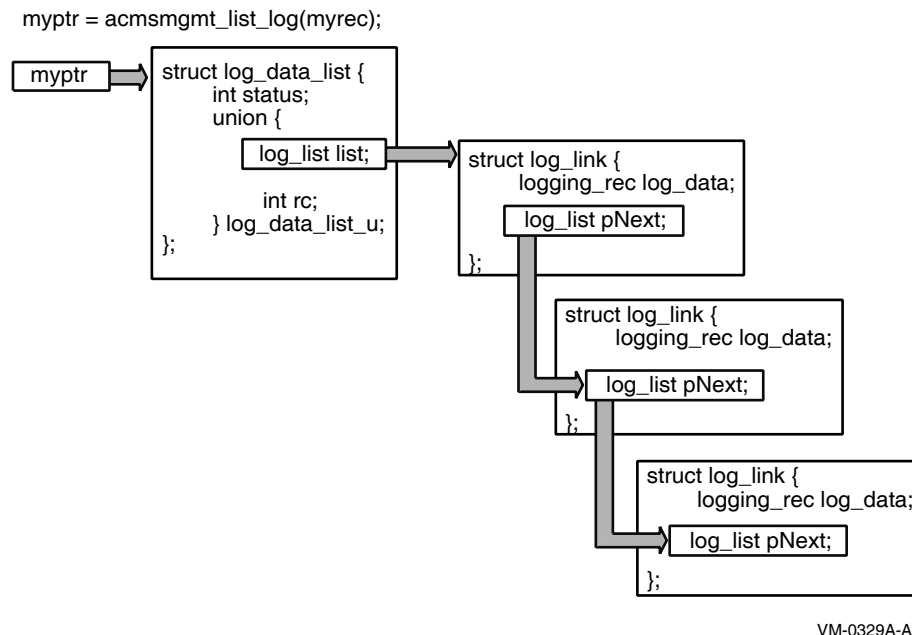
myptr = acmsmgmt_list_log(myrec);

myptr

struct log_data_list {
int status;
union {
log_list list;
int rc;
} log_data_list_u;
};

struct log_link {
logging_rec log_data;
log_list pNext;
};

struct log_link {
logging_rec log_data;
log_list pNext;
};

struct log_link {
logging_rec log_data;
log_list pNext;
};

VM-0329A-AI